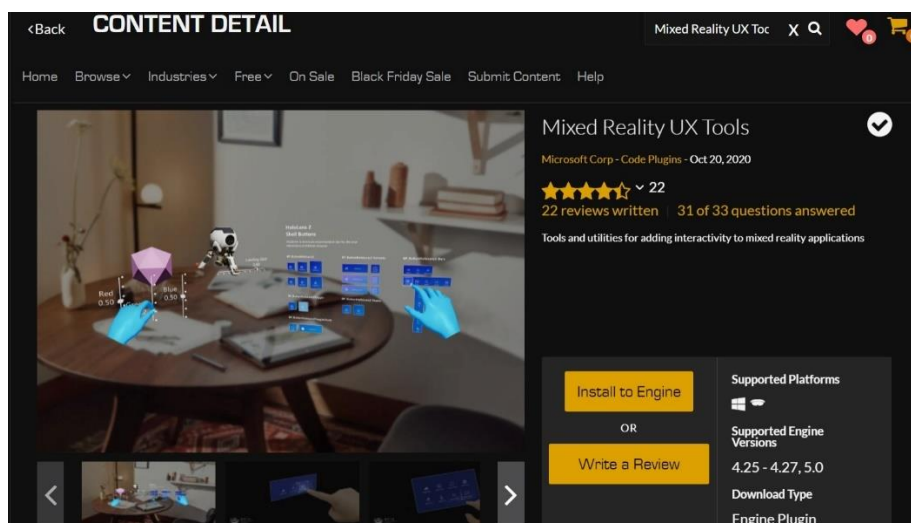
‹Back CONTENT DETAIL

Mixed Reality UX Toc X

0

Home Browse Industries Free On Sale Black Friday Sale Submit Content Help

Red 0.50

Blue 0.50

Mixed Reality UX Tools

Microsoft Corp - Code Plugins - Oct 20, 2020

22

22 reviews written | 31 of 33 questions answered

Tools and utilities for adding interactivity to mixed reality applications

Install to Engine

OR

Write a Review

Supported Platforms

Supported Engine Versions

4.25 - 4.27, 5.0

Download Type

Engine Plugin